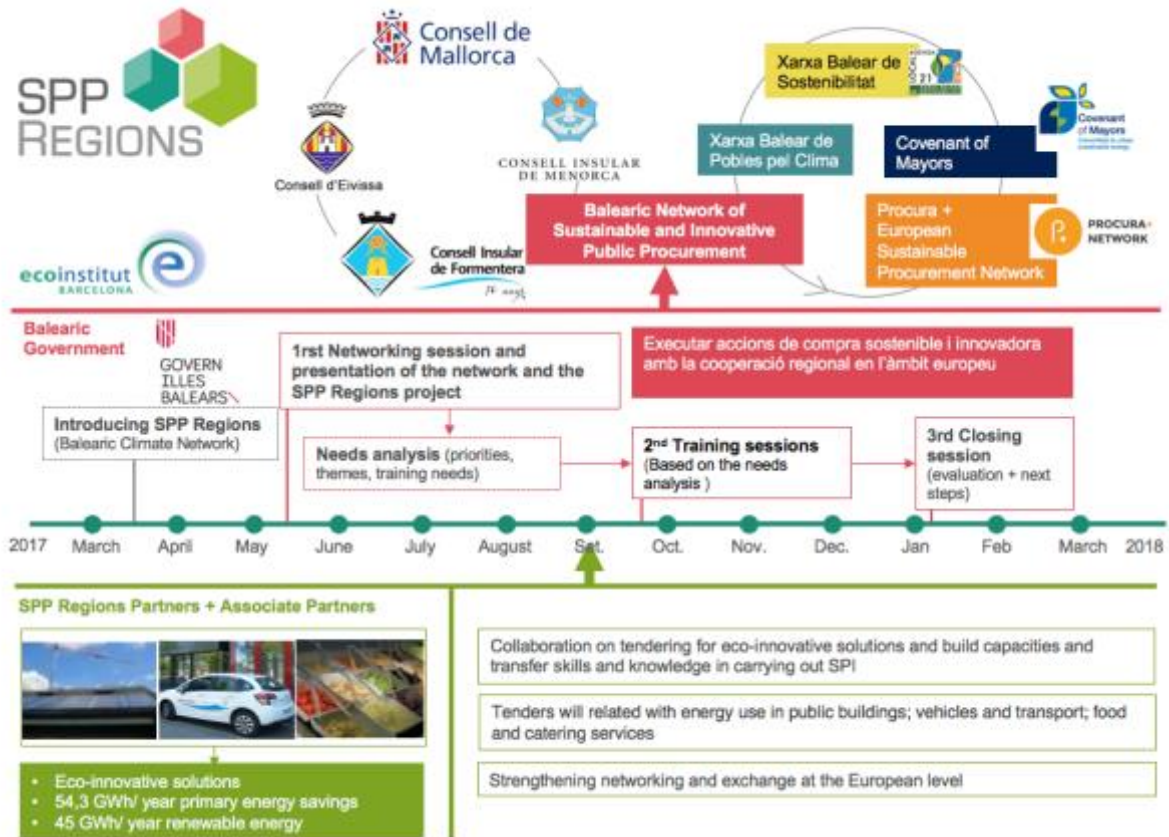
SPP REGIONS

Consell de Mallorca

Consell d'Eivissa

CONSELL INSULAR DE MENORCA

Consell Insular de Formentera

ecoinstitut BARCELONA

Xarxa Balear de Sostenibilitat

Xarxa Balear de Pobles pel Clima

Covenant of Mayors

Covenant of Mayors

Balearic Network of Sustainable and Innovative Public Procurement

Procura + European Sustainable Procurement Network

PROCURA+ NETWORK

Balearic Government

GOVERN ILLES BALEARS

1rst Networking session and presentation of the network and the SPP Regions project

Executar accions de compra sostenible i innovadora amb la cooperació regional en l'àmbit europeu

Introducing SPP Regions (Balearic Climate Network)

Needs analysis (priorities, themes, training needs)

2nd Training sessions (Based on the needs analysis )

3rd Closing session (evaluation + next steps)

2017 March April May June July August Set. Oct. Nov. Dec. Jan Feb March 2018

SPP Regions Partners + Associate Partners

- Eco-innovative solutions
- 54,3 GWh/ year primary energy savings
- 45 GWh/ year renewable energy

Collaboration on tendering for eco-innovative solutions and build capacities and transfer skills and knowledge in carrying out SPI

Tenders will related with energy use in public buildings; vehicles and transport; food and catering services

Strengthening networking and exchange at the European level